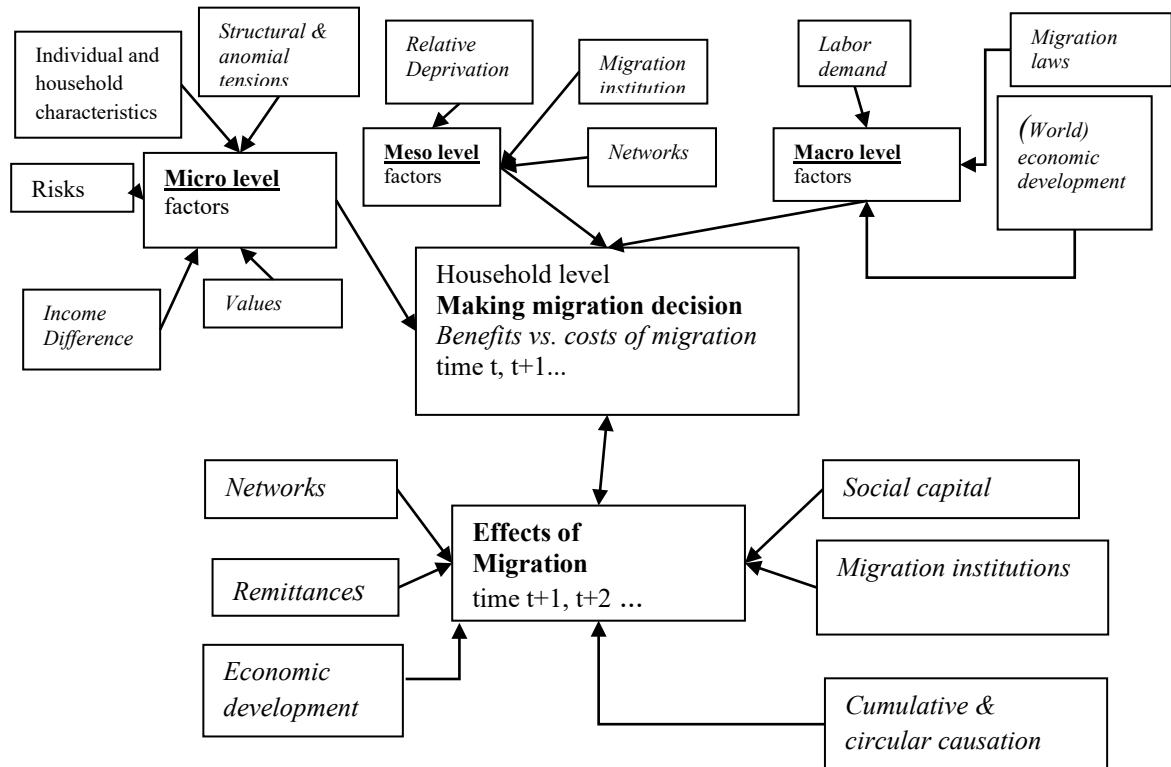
Individual and household characteristics

Structural & anomial tensions

Relative Deprivation

Migration institution

Labor demand

Migration laws

Risks

Micro level factors

Meso level factors

Networks

Macro level factors

(World) economic development

Income Difference

Values

Household level
Making migration decision
Benefits vs. costs of migration
time t, t+1...

Networks

Social capital

Effects of Migration
time t+1, t+2 …

Remittances

Migration institutions

Economic development

Cumulative & circular causation